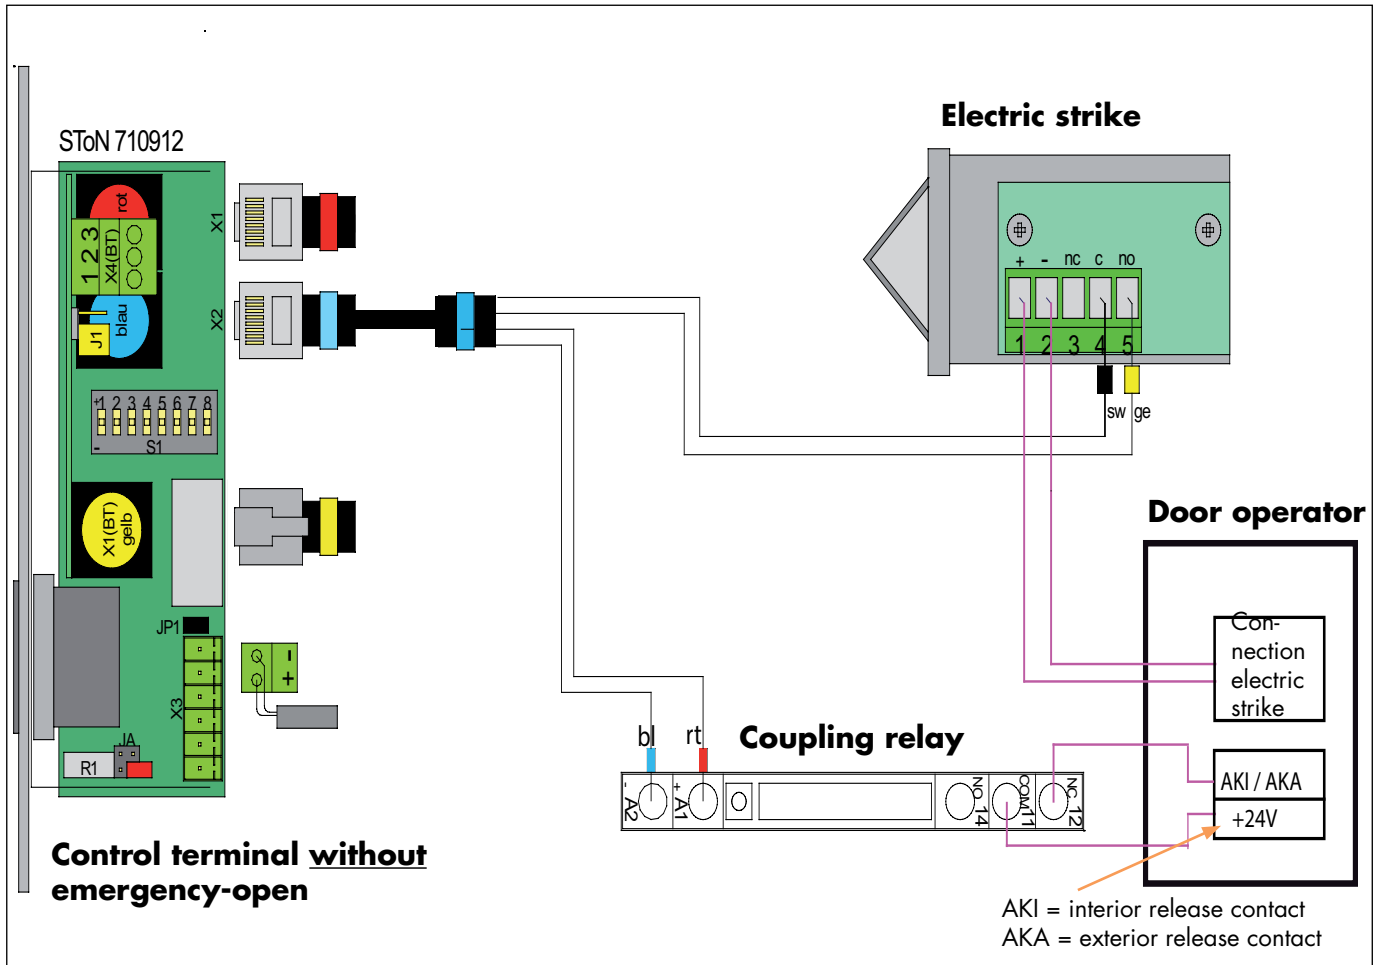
STоN 710912

rot
1 2 3
X4(BT)
X1
blau
J1
X2
1 2 3 4 5 6 7 8
S1
X1(BT)
gelb
JP1
X3
R1
JA

Electric strike
+ - nc c no
1 2 3 4 5
sw ge

Door operator
Con- nection electric strike
AKI / AKA
+24V

bl rt
Coupling relay
A2 A1 NO 14 COM 11 NC 12

Control terminal without emergency-open

AKI = interior release contact
AKA = exterior release contact